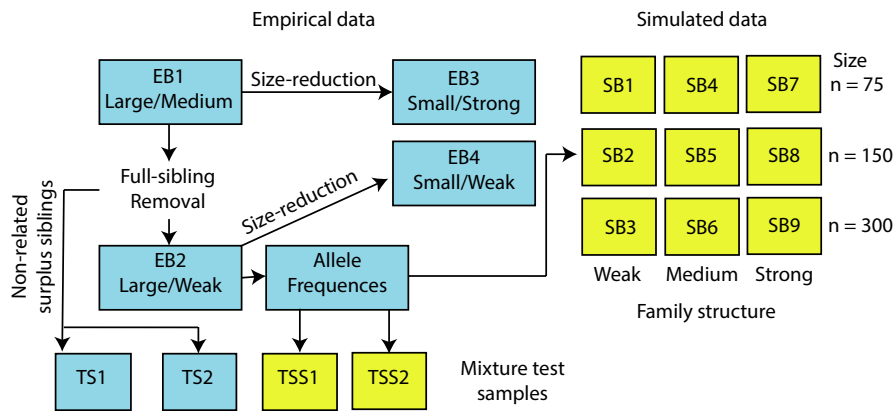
Empirical data

Simulated data

EB1
Large/Medium

Size-reduction

EB3
Small/Strong

Full-sibling
Removal

Size-reduction

EB4
Small/Weak

Non-related
surplus siblings

EB2
Large/Weak

Allele
Frequences

TS1

TS2

TSS1

TSS2

Mixture test
samples

Size

| SB1 | SB4 | SB7 | n = 75 |
|---|---|---|---|
| SB2 | SB5 | SB8 | n = 150 |
| SB3 | SB6 | SB9 | n = 300 |
| Weak | Medium | Strong | |

Family structure